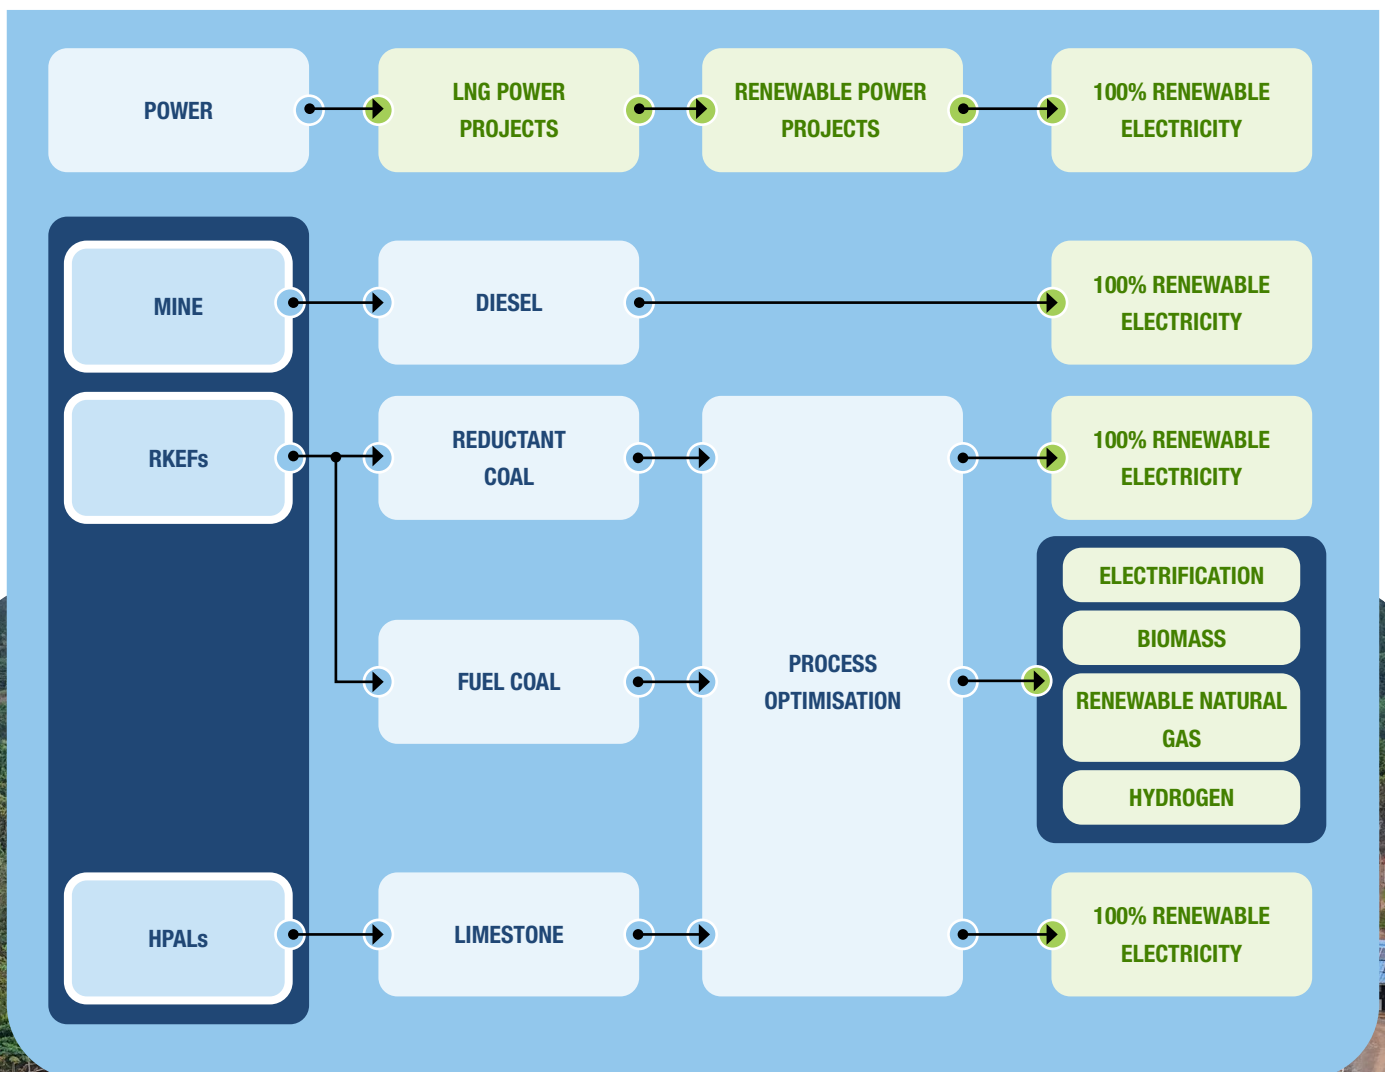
POWER

LNG POWER PROJECTS

RENEWABLE POWER PROJECTS

100% RENEWABLE ELECTRICITY

MINE

DIESEL

100% RENEWABLE ELECTRICITY

RKEFs

REDUCTANT COAL

100% RENEWABLE ELECTRICITY

FUEL COAL

PROCESS OPTIMISATION

ELECTRIFICATION

BIOMASS

RENEWABLE NATURAL GAS

HYDROGEN

HPALs

LIMESTONE

100% RENEWABLE ELECTRICITY